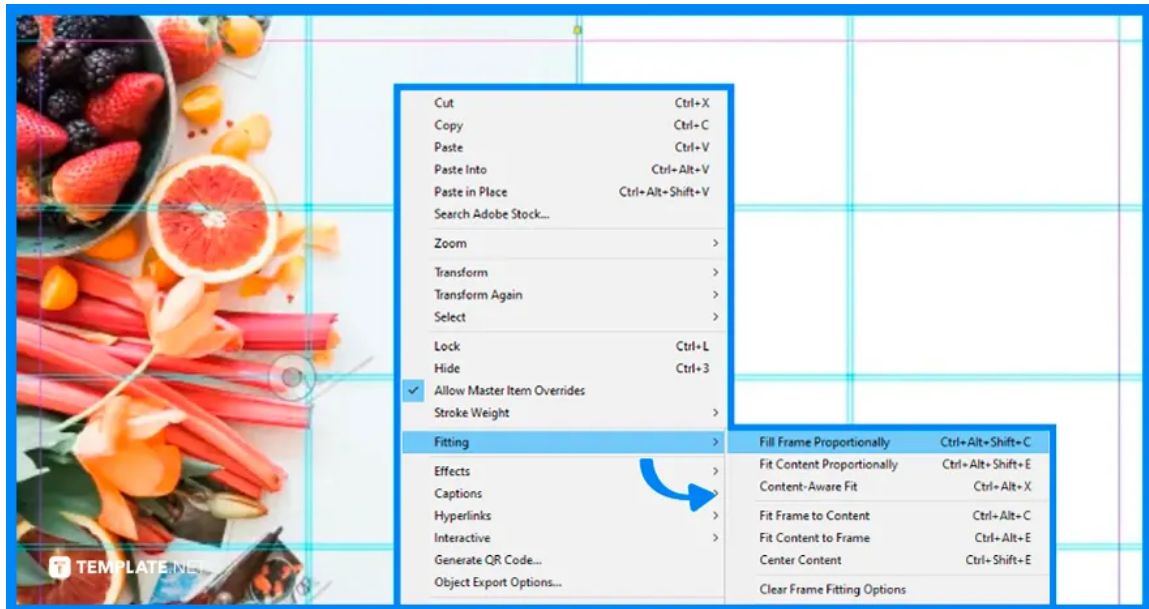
Cut Ctrl+X
Copy Ctrl+C
Paste Ctrl+V
Paste Into Ctrl+Alt+V
Paste in Place Ctrl+Alt+Shift+V
Search Adobe Stock...
Zoom >
Transform >
Transform Again >
Select >
Lock Ctrl+L
Hide Ctrl+3
✓ Allow Master Item Overrides
Stroke Weight >
Fitting >
Effects >
Captions >
Hyperlinks >
Interactive >
Generate QR Code...
Object Export Options...

Fill Frame Proportionally Ctrl+Alt+Shift+C
Fit Content Proportionally Ctrl+Alt+Shift+E
Content-Aware Fit Ctrl+Alt+X
Fit Frame to Content Ctrl+Alt+C
Fit Content to Frame Ctrl+Alt+E
Center Content Ctrl+Shift+E
Clear Frame Fitting Options

TEMPLATE.NET